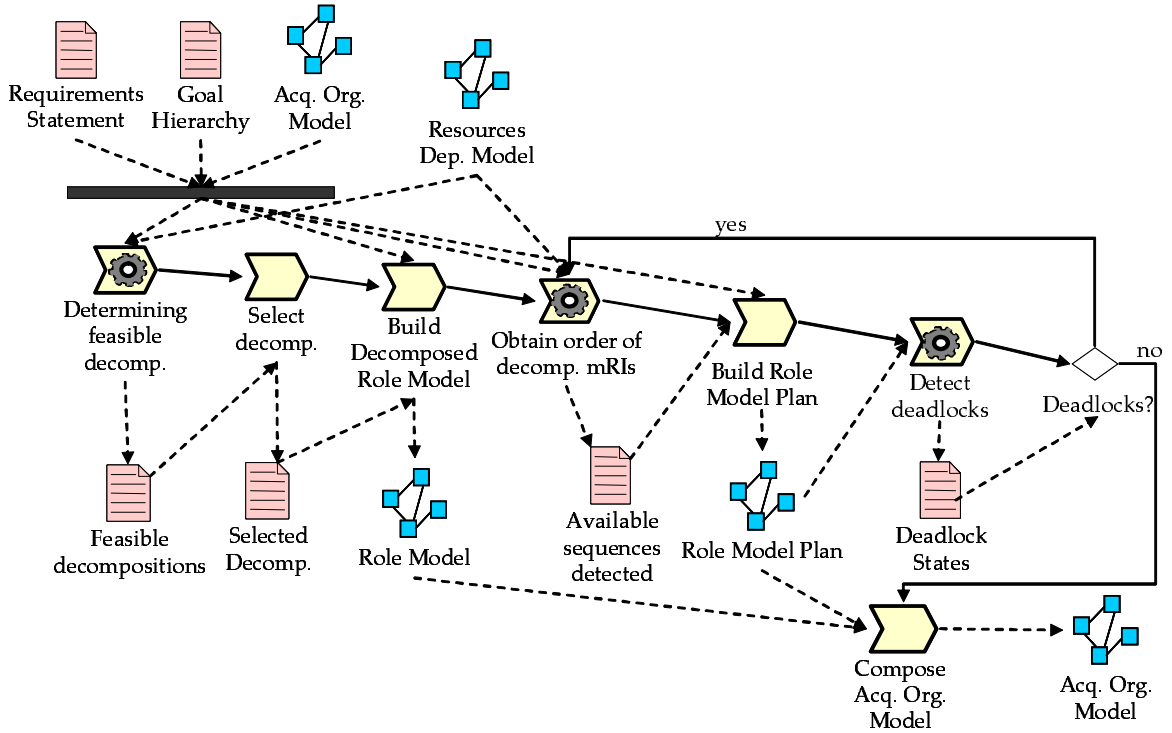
Requirements Statement

Goal Hierarchy

Acq. Org. Model

Resources Dep. Model

yes

Determining feasible decomp.

Select decomp.

Build Decomposed Role Model

Obtain order of decomp. mRIs

Build Role Model Plan

Detect deadlocks

no

Deadlocks?

Feasible decompositions

Selected Decomp.

Role Model

Available sequences detected

Role Model Plan

Deadlock States

Compose Acq. Org. Model

Acq. Org. Model